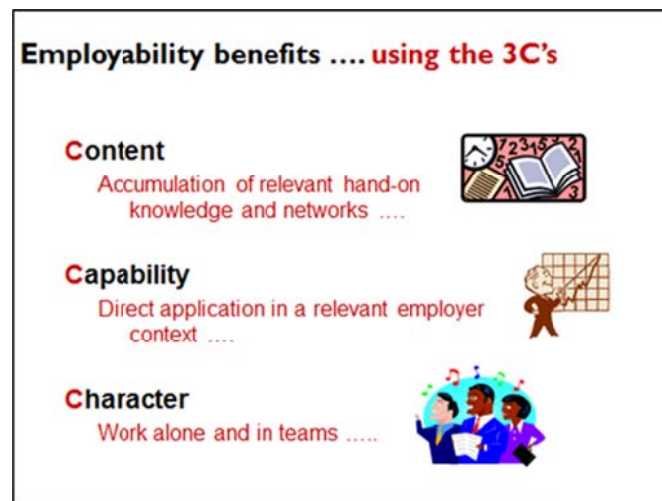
Employability benefits …. using the 3C's

Content
Accumulation of relevant hand-on knowledge and networks ….

Capability
Direct application in a relevant employer context ….

Character
Work alone and in teams …..